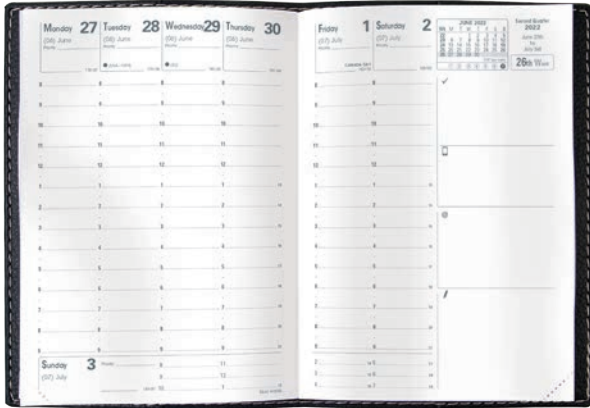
Monday 27
(08) June

Tuesday 28
(09) June

Wednesday 29
(10) June

Thursday 30
(11) June

Friday 1
(07) July

Saturday 2
(07) July

JUNE 2022

Second Quarter 2022
June 20th to July 3rd

26th Week

8 8 8 8
9 9 9 9
10 10 10 10
11 11 11 11
12 12 12 12
1 1 1 1
2 2 2 2
3 3 3 3
4 4 4 4
5 5 5 5
6 6 6 6
7 7 7 7
8 8 8 8
9 9 9 9

8 8
9 9
10 10
11 11
12 12
1 1
2 2
3 3
4 4
5 5
6 6
7 7
8 8
9 9

Sunday 3
(07) July

10
11
12
1